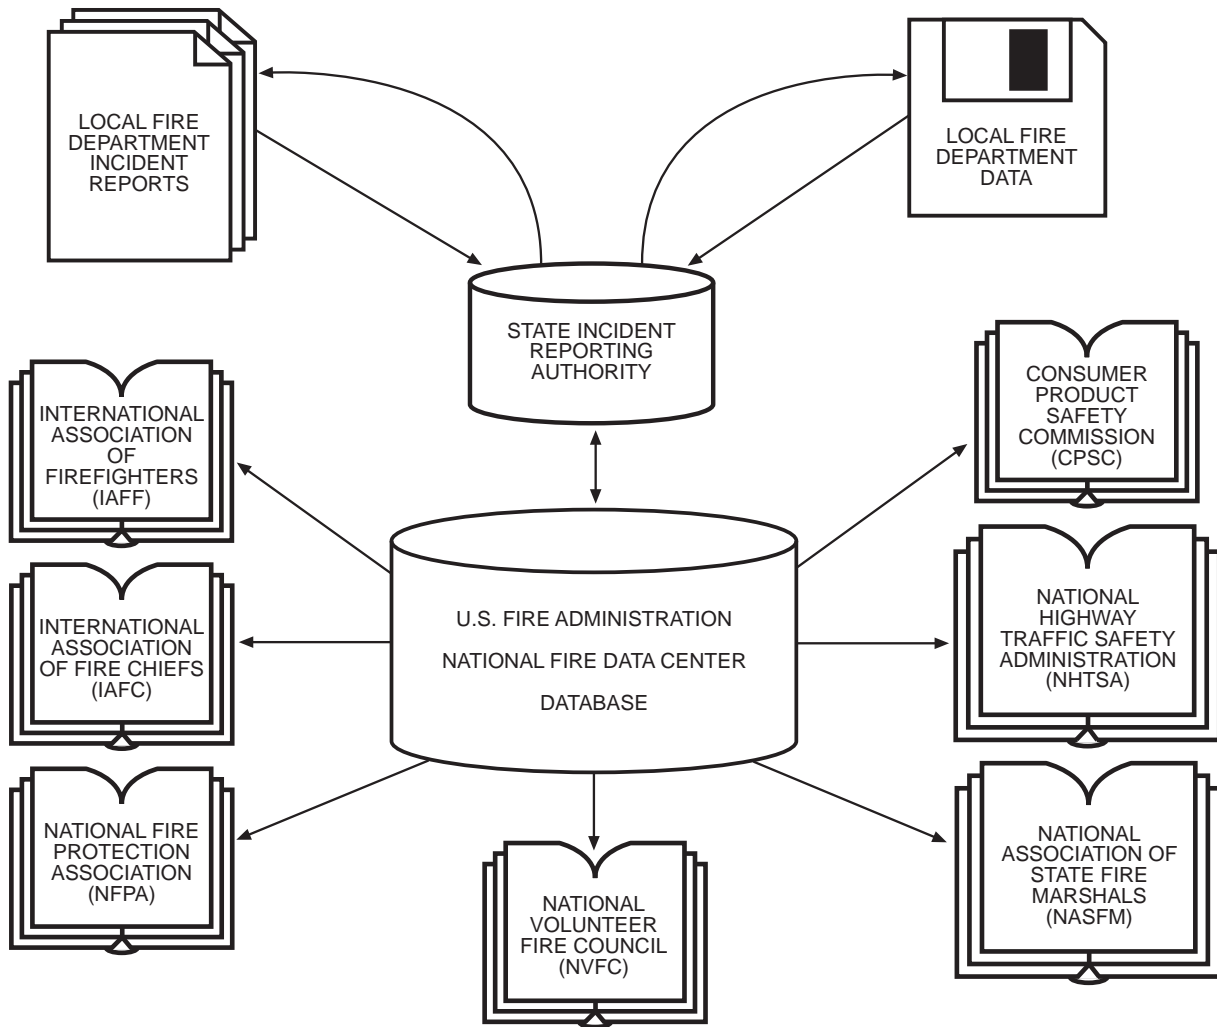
LOCAL FIRE DEPARTMENT INCIDENT REPORTS

LOCAL FIRE DEPARTMENT DATA

STATE INCIDENT REPORTING AUTHORITY

INTERNATIONAL ASSOCIATION OF FIREFIGHTERS (IAFF)

CONSUMER PRODUCT SAFETY COMMISSION (CPSC)

U.S. FIRE ADMINISTRATION

NATIONAL FIRE DATA CENTER

DATABASE

INTERNATIONAL ASSOCIATION OF FIRE CHIEFS (IAFC)

NATIONAL HIGHWAY TRAFFIC SAFETY ADMINISTRATION (NHTSA)

NATIONAL FIRE PROTECTION ASSOCIATION (NFPA)

NATIONAL VOLUNTEER FIRE COUNCIL (NVFC)

NATIONAL ASSOCIATION OF STATE FIRE MARSHALS (NASFM)